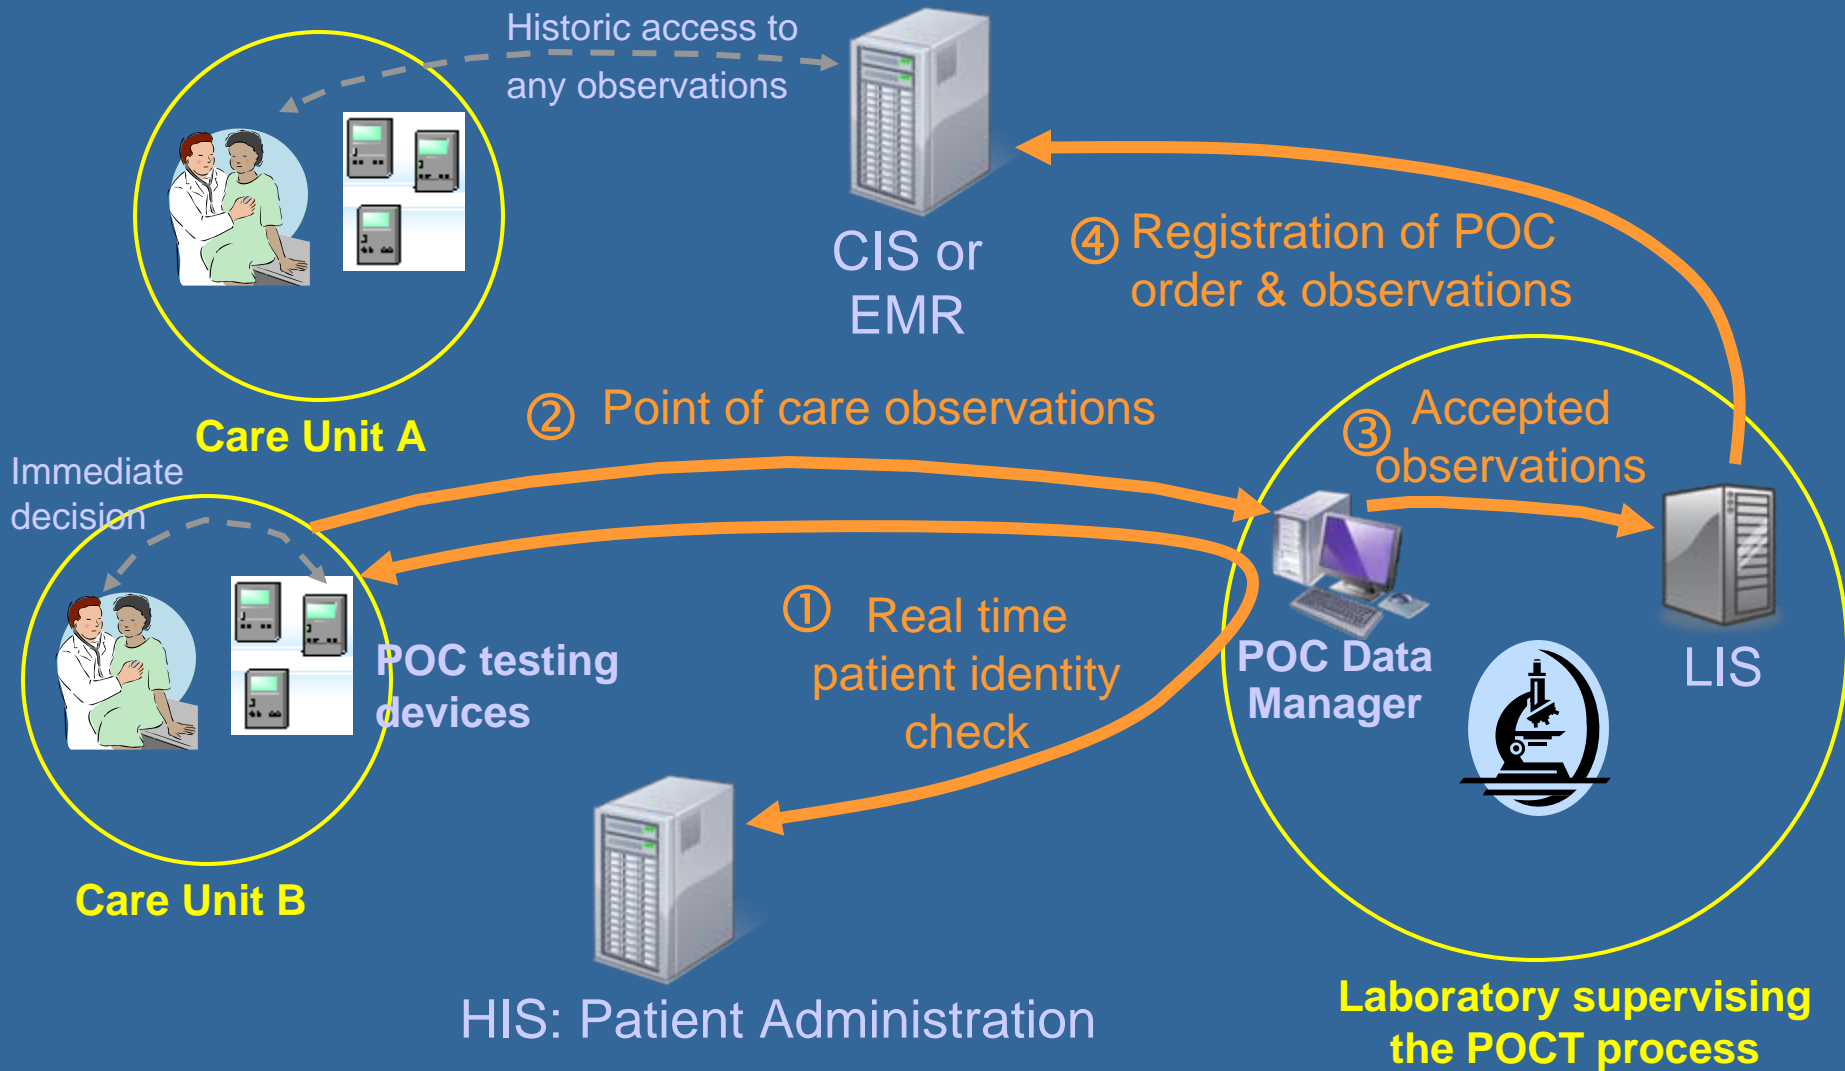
Historic access to any observations

CIS or EMR

④ Registration of POC order & observations

Care Unit A

② Point of care observations

③ Accepted observations

Immediate decision

POC testing devices

① Real time patient identity check

POC Data Manager

LIS

Care Unit B

HIS: Patient Administration

Laboratory supervising the POCT process